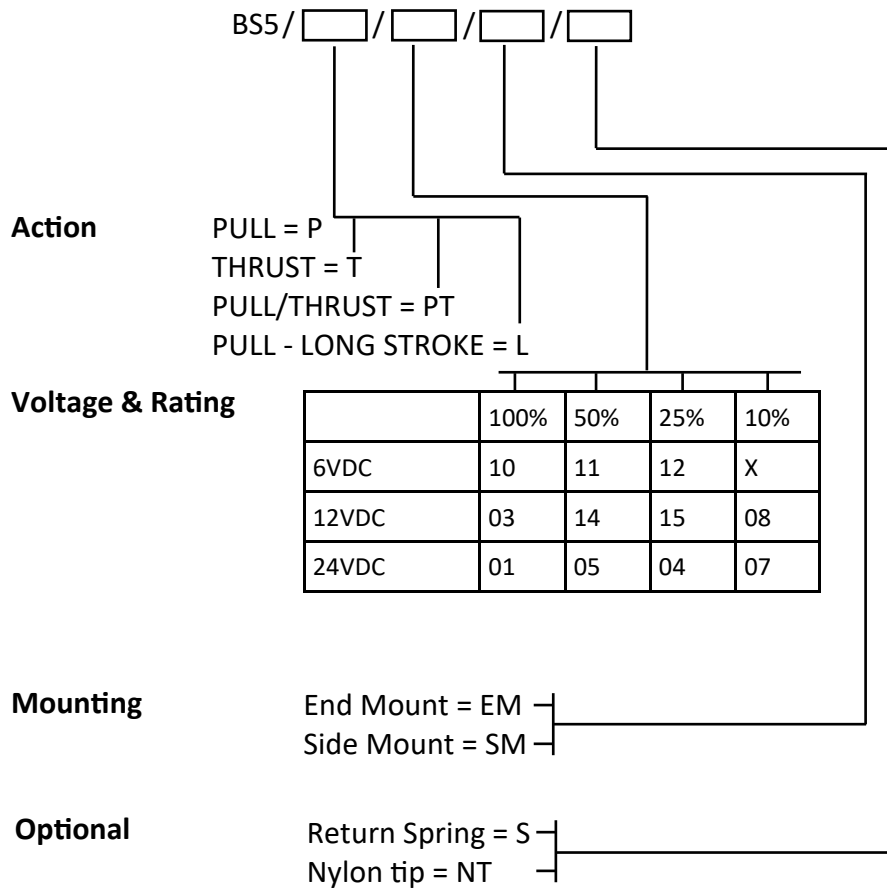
BS5 / [ ] / [ ] / [ ] / [ ]

Action

PULL = P
THRUST = T
PULL/THRUST = PT
PULL - LONG STROKE = L

Voltage & Rating

| | 100% | 50% | 25% | 10% |
|---|---|---|---|---|
| 6VDC | 10 | 11 | 12 | X |
| 12VDC | 03 | 14 | 15 | 08 |
| 24VDC | 01 | 05 | 04 | 07 |

Mounting

End Mount = EM
Side Mount = SM

Optional

Return Spring = S
Nylon tip = NT